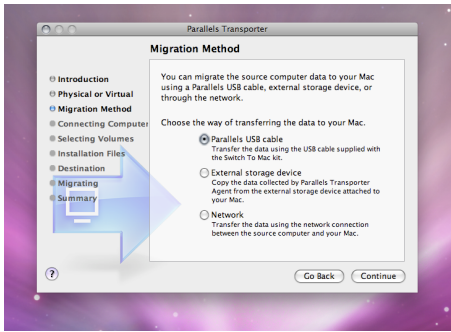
Parallels Transporter

Migration Method

Introduction
Physical or Virtual
Migration Method
Connecting Computer
Selecting Volumes
Installation Files
Destination
Migrating
Summary

You can migrate the source computer data to your Mac using a Parallels USB cable, external storage device, or through the network.

Choose the way of transferring the data to your Mac.

Parallels USB cable
Transfer the data using the USB cable supplied with the Switch To Mac kit.

External storage device
Copy the data collected by Parallels Transporter Agent from the external storage device attached to your Mac.

Network
Transfer the data using the network connection between the source computer and your Mac.

?

Go Back
Continue